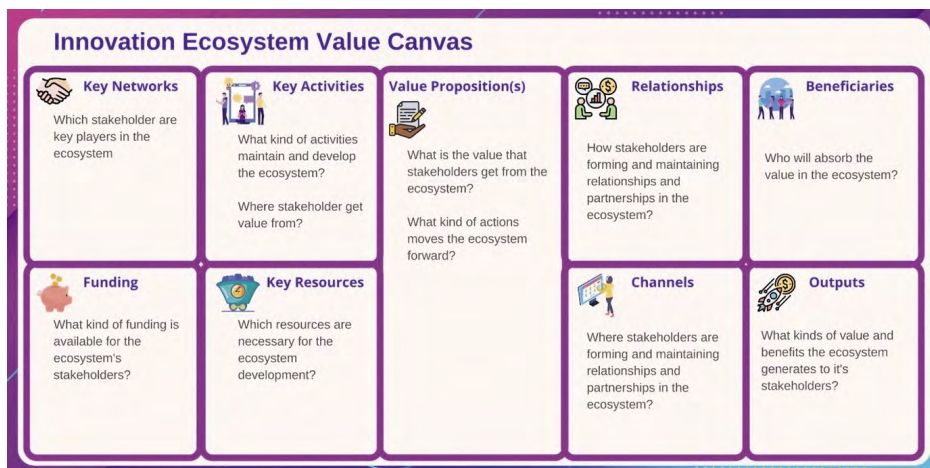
Innovation Ecosystem Value Canvas

Key Networks

Which stakeholder are key players in the ecosystem

Key Activities

What kind of activities maintain and develop the ecosystem?

Where stakeholder get value from?

Value Proposition(s)

What is the value that stakeholders get from the ecosystem?

What kind of actions moves the ecosystem forward?

Relationships

How stakeholders are forming and maintaining relationships and partnerships in the ecosystem?

Beneficiaries

Who will absorb the value in the ecosystem?

Funding

What kind of funding is available for the ecosystem's stakeholders?

Key Resources

Which resources are necessary for the ecosystem development?

Channels

Where stakeholders are forming and maintaining relationships and partnerships in the ecosystem?

Outputs

What kinds of value and benefits the ecosystem generates to it's stakeholders?